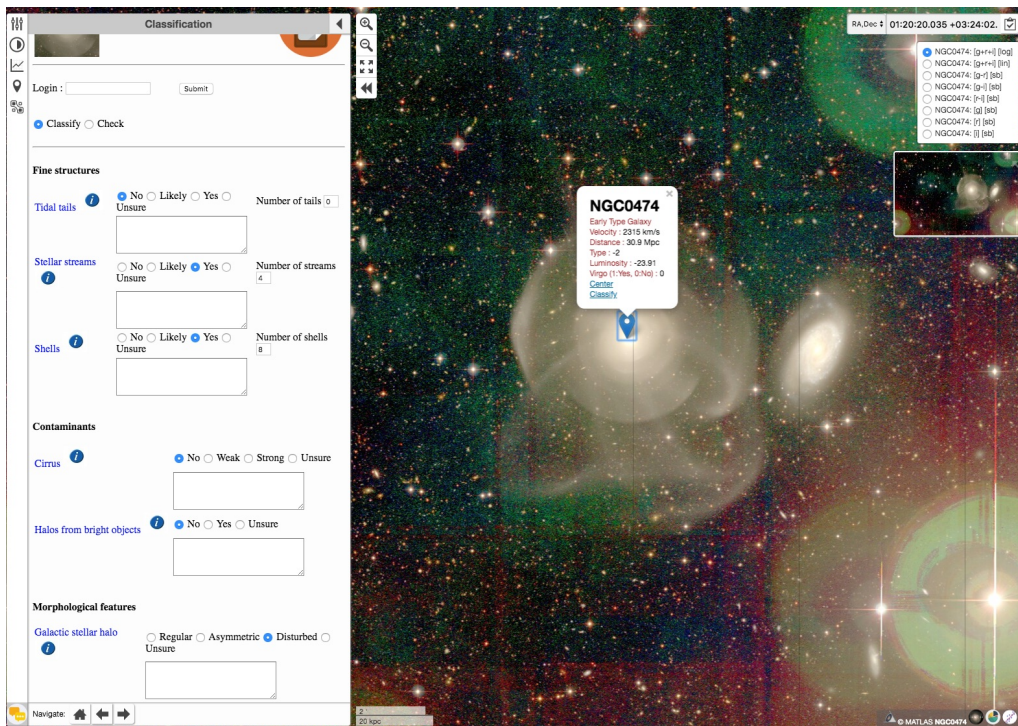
Classification

Login :
Submit

Classify Check

Fine structures

Tidal tails
No Likely Yes Unsure
Number of tails 0

Stellar streams
No Likely Yes Unsure
Number of streams 4

Shells
No Likely Yes Unsure
Number of shells 8

Contaminants

Cirrus
No Weak Strong Unsure

Halos from bright objects
No Yes Unsure

Morphological features

Galactic stellar halo
Regular Asymmetric Disturbed Unsure

Navigate:

RA,Dec 01:20:20.035 +03:24:02.

NGC0474: [g+r+i] [log]
NGC0474: [g+r+i] [lin]
NGC0474: [g-r] [sb]
NGC0474: [g-i] [sb]
NGC0474: [r-i] [sb]
NGC0474: [g] [sb]
NGC0474: [r] [sb]
NGC0474: [i] [sb]

NGC0474
Early Type Galaxy
Velocity : 2315 km/s
Distance : 30.9 Mpc
Type : -2
Luminosity : -23.91
Virgo (1:Yes, 0:No) : 0
Center
Classify

2
20 kpc

© MATLAS NGC0474